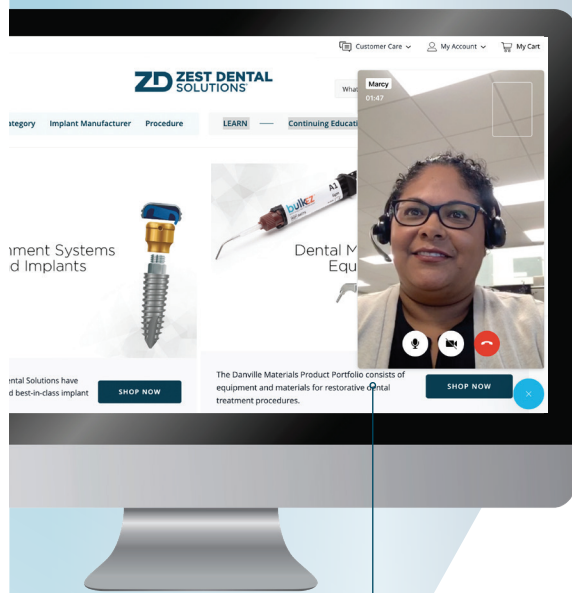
Customer Care ⌄ My Account ⌄ My Cart

ZD ZEST DENTAL SOLUTIONS

What

ategory Implant Manufacturer Procedure

LEARN — Continuing Educati

Marcy
01:47

nment Systems
d Implants

bulkez
A1

Dental M
Equ

ental Solutions have
d best-in-class implant

SHOP NOW

The Danville Materials Product Portfolio consists of equipment and materials for restorative dental treatment procedures.

SHOP NOW